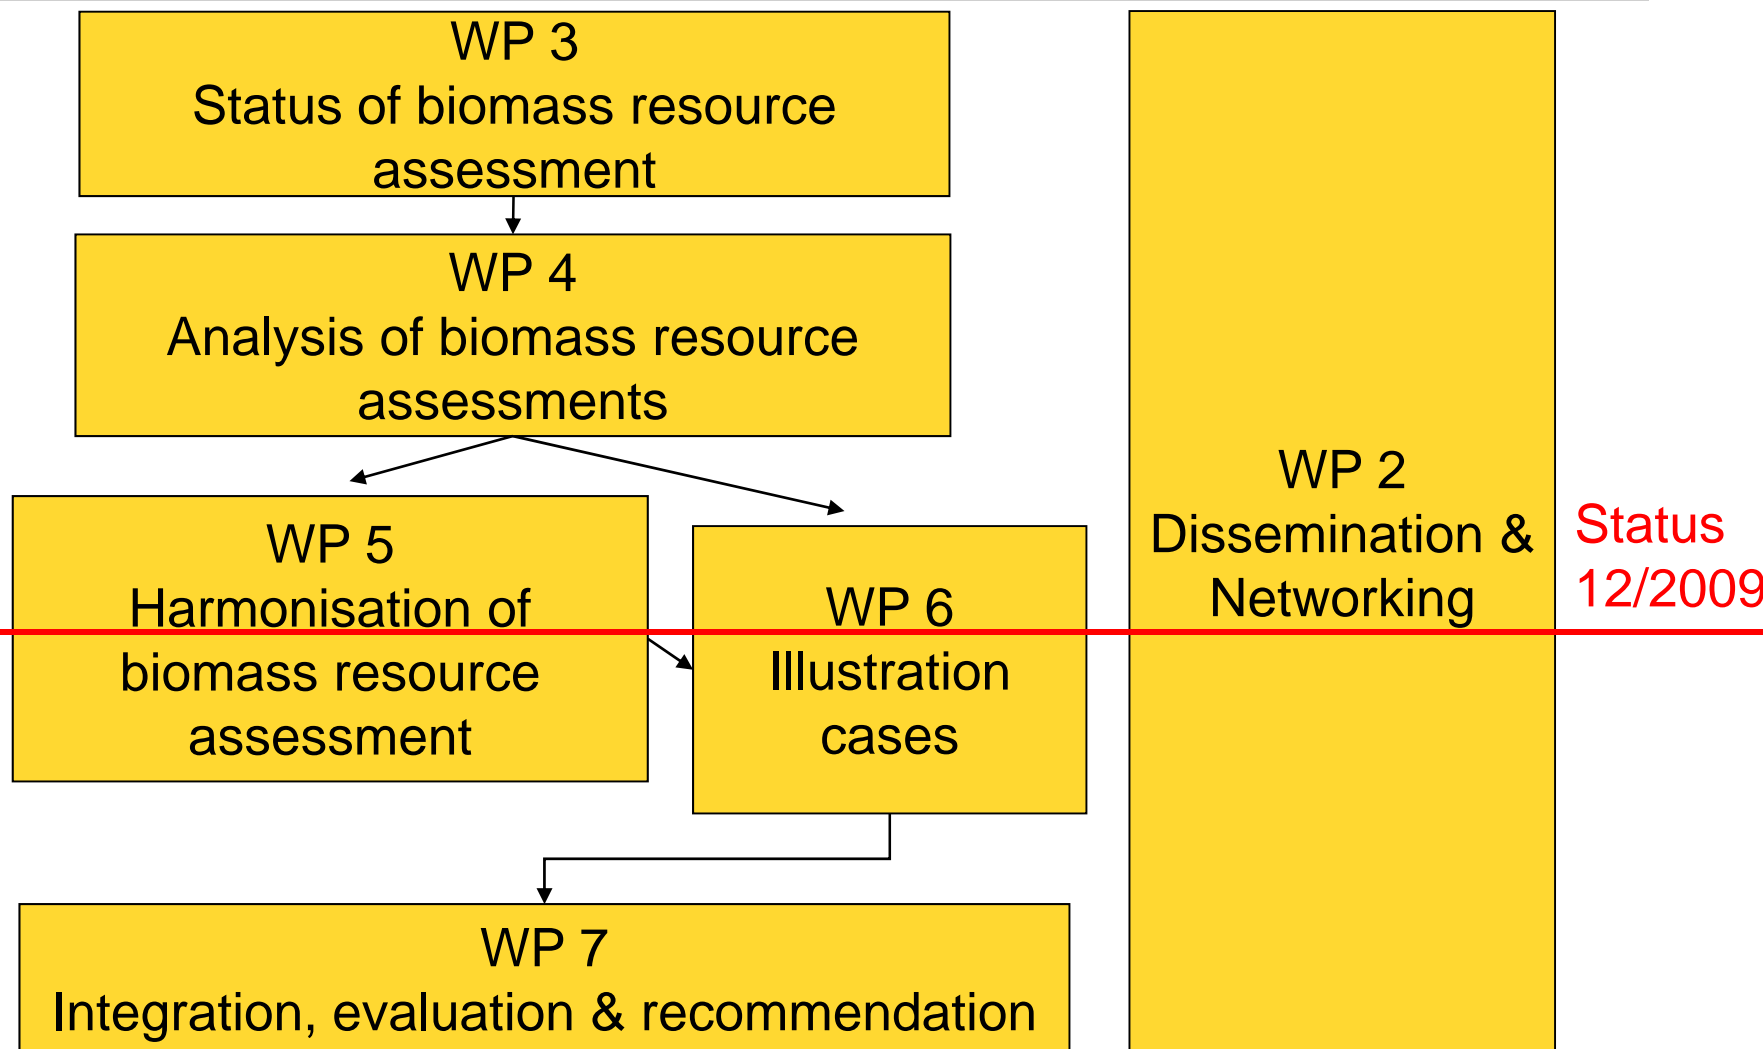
WP 3
Status of biomass resource assessment

WP 4
Analysis of biomass resource assessments

WP 5
Harmonisation of biomass resource assessment

WP 6
Illustration cases

WP 7
Integration, evaluation & recommendation

WP 2
Dissemination & Networking

Status
12/2009